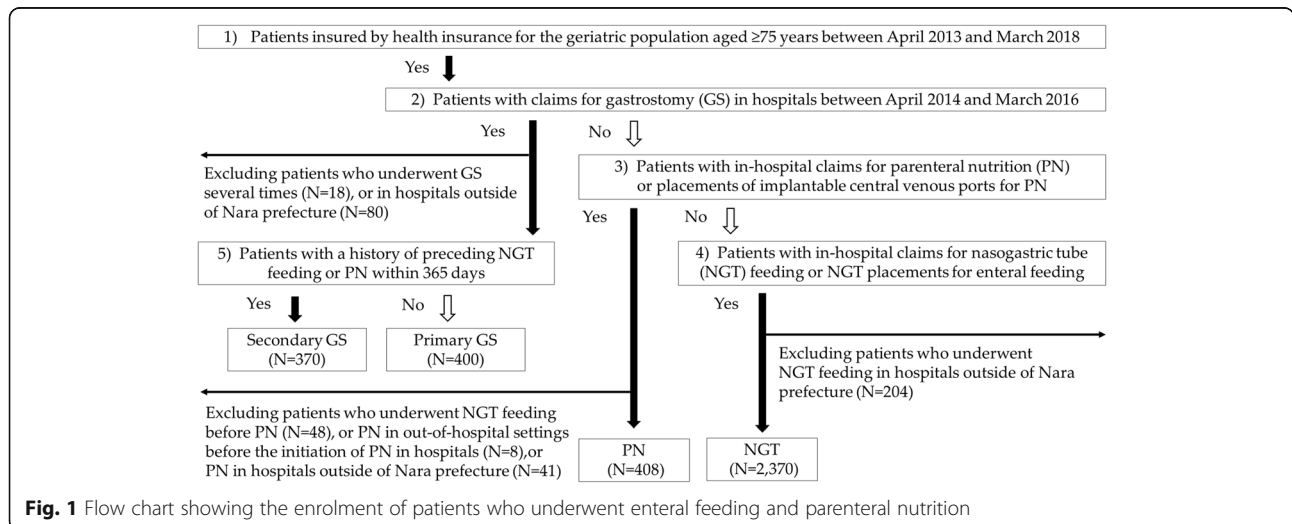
1) Patients insured by health insurance for the geriatric population aged ≥75 years between April 2013 and March 2018

Yes

2) Patients with claims for gastrostomy (GS) in hospitals between April 2014 and March 2016

Yes

No

Excluding patients who underwent GS several times (N=18), or in hospitals outside of Nara prefecture (N=80)

3) Patients with in-hospital claims for parenteral nutrition (PN) or placements of implantable central venous ports for PN

Yes

No

5) Patients with a history of preceding NGT feeding or PN within 365 days

4) Patients with in-hospital claims for nasogastric tube (NGT) feeding or NGT placements for enteral feeding

Yes

No

Yes

Secondary GS (N=370)

Primary GS (N=400)

Excluding patients who underwent NGT feeding in hospitals outside of Nara prefecture (N=204)

Excluding patients who underwent NGT feeding before PN (N=48), or PN in out-of-hospital settings before the initiation of PN in hospitals (N=8),or PN in hospitals outside of Nara prefecture (N=41)

PN (N=408)

NGT (N=2,370)

**Fig. 1** Flow chart showing the enrolment of patients who underwent enteral feeding and parenteral nutrition